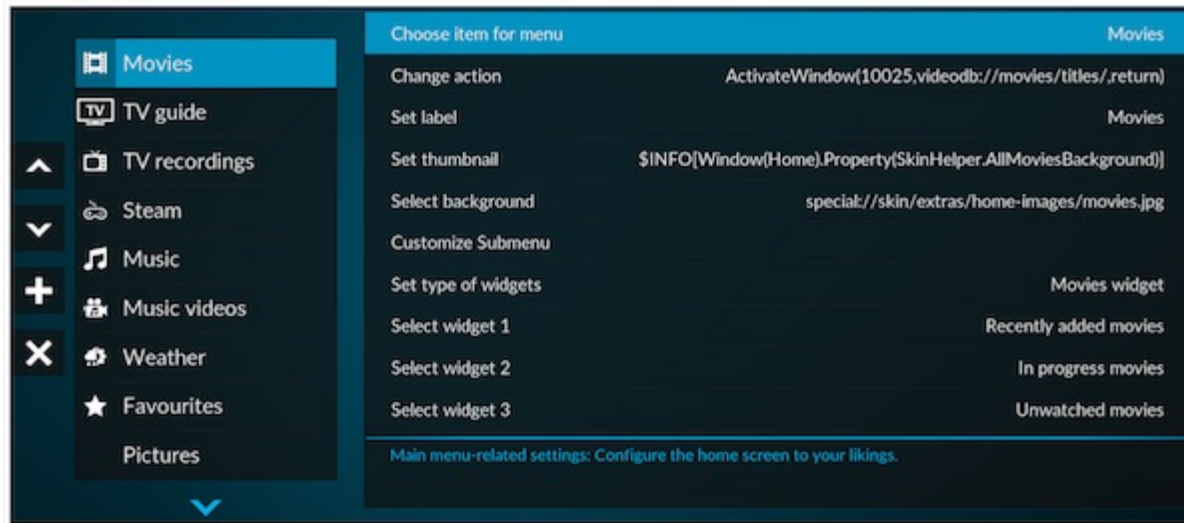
Movies
TV guide
TV recordings
Steam
Music
Music videos
Weather
Favourites
Pictures

| | |
|---|---|
| Choose item for menu | Movies |
| Change action | ActivateWindow(10025,videodb://movies/titles/,return) |
| Set label | Movies |
| Set thumbnail | $INFO[Window(Home).Property(SkinHelper.AllMoviesBackground)] |
| Select background | special://skin/extras/home-images/movies.jpg |
| Customize Submenu | |
| Set type of widgets | Movies widget |
| Select widget 1 | Recently added movies |
| Select widget 2 | In progress movies |
| Select widget 3 | Unwatched movies |

Main menu-related settings: Configure the home screen to your likings.